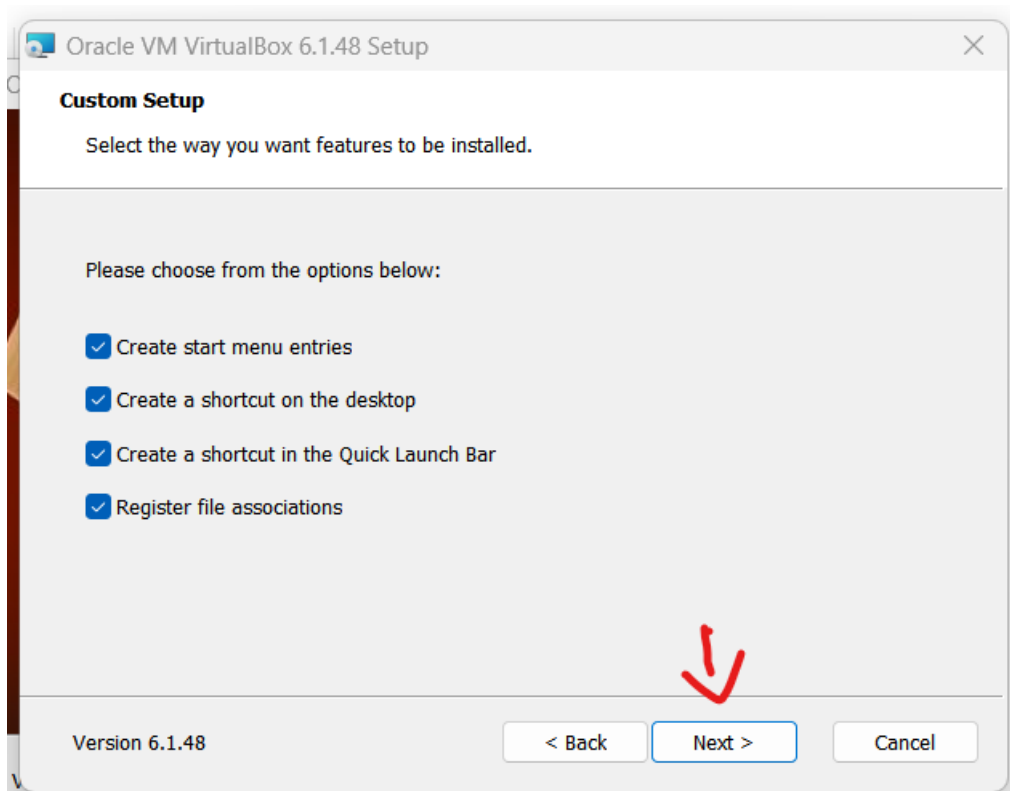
Oracle VM VirtualBox 6.1.48 Setup

Custom Setup

Select the way you want features to be installed.

Please choose from the options below:

Create start menu entries

Create a shortcut on the desktop

Create a shortcut in the Quick Launch Bar

Register file associations

Version 6.1.48

< Back

Next >

Cancel